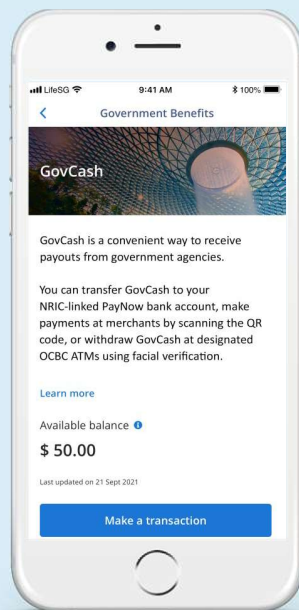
LifeSG 9:41 AM 100%

Government Benefits

GovCash

GovCash is a convenient way to receive payouts from government agencies.

You can transfer GovCash to your NRIC-linked PayNow bank account, make payments at merchants by scanning the QR code, or withdraw GovCash at designated OCBC ATMs using facial verification.

Learn more

Available balance

$ 50.00

Last updated on 21 Sept 2021

Make a transaction